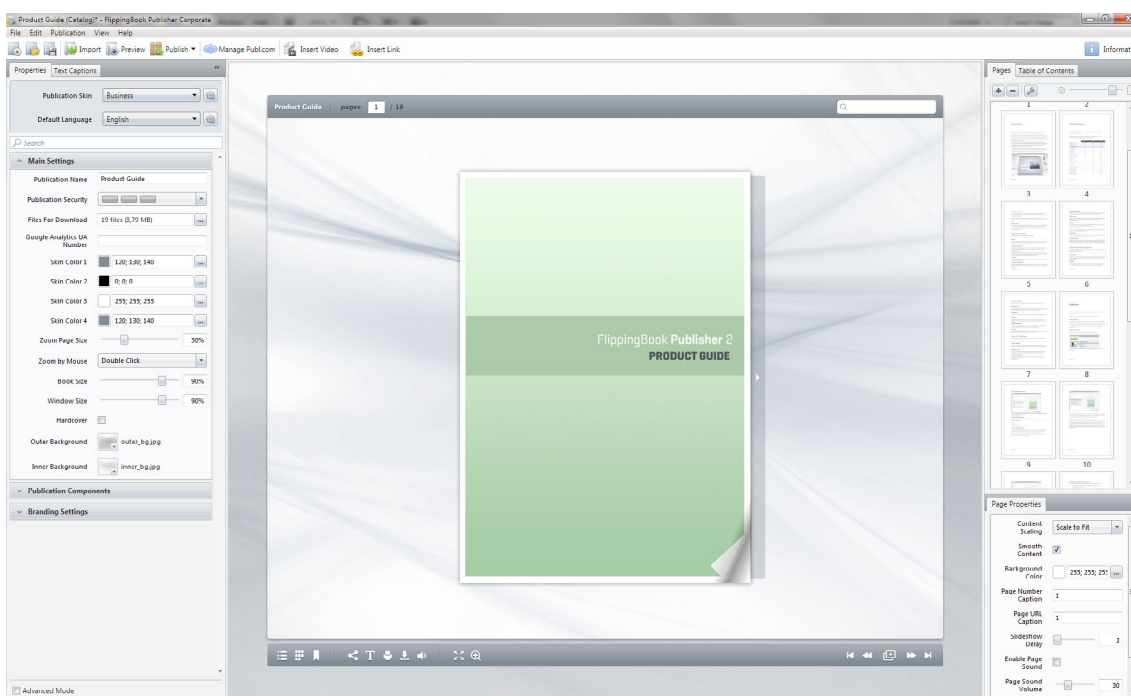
Product Guide (Catalog)* - FlippingBook Publisher Corporate

File Edit Publication View Help

Import Preview Publish Manage Publ.com Insert Video Insert Link

Informat

Properties Text Captions

Publication Skin Business

Default Language English

Search

Main Settings

Publication Name Product Guide

Publication Security

Files For Download 19 files (3,79 MB)

Google Analytics UA Number

Skin Color 1 120; 130; 140

Skin Color 2 0; 0; 0

Skin Color 3 255; 255; 255

Skin Color 4 120; 130; 140

Zoom Page Size 30%

Zoom by Mouse Double Click

Book Size 90%

Window Size 90%

Hardcover

Outer Background outer_bg.jpg

Inner Background inner_bg.jpg

Publication Components

Branding Settings

Advanced Mode

Product Guide pages: 1 / 18

FlippingBook Publisher 2
PRODUCT GUIDE

Pages Table of Contents

1 2 3 4 5 6 7 8 9 10

Page Properties

Content Scaling Scale to Fit

Smooth Content

Background Color 255; 255; 25

Page Number Caption 1

Page URL Caption 1

Slideshow Delay 2

Enable Page Sound

Page Sound Volume 30